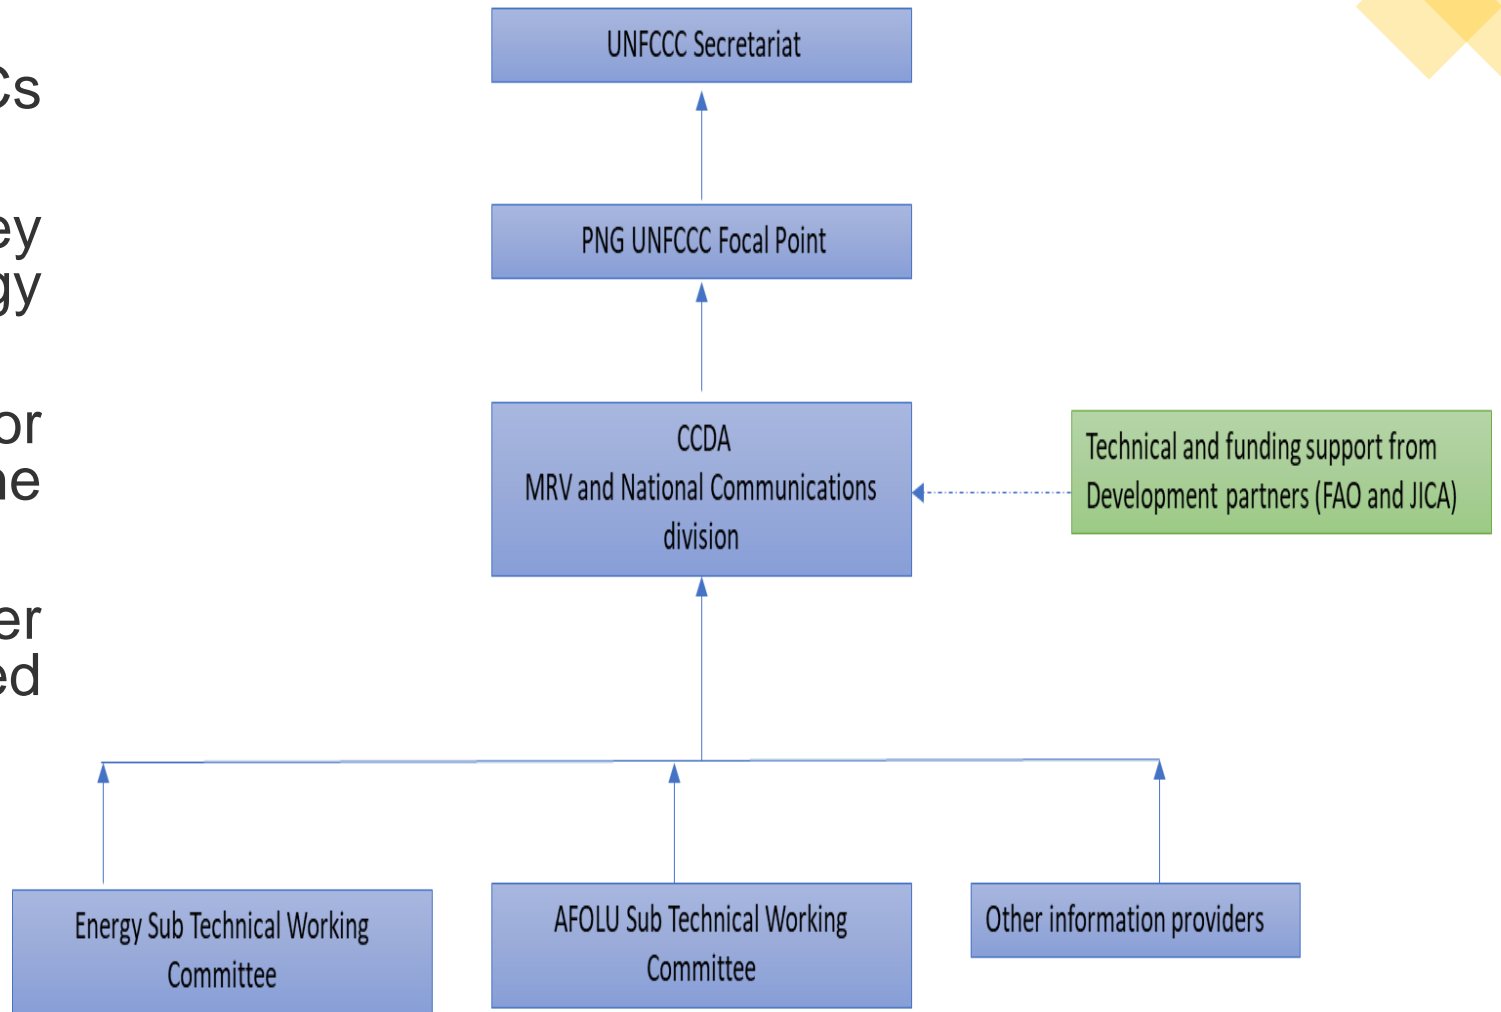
Cs

ey
gy

or
ne

er
ed

UNFCCC Secretariat

PNG UNFCCC Focal Point

CCDA
MRV and National Communications division

Technical and funding support from Development partners (FAO and JICA)

Energy Sub Technical Working Committee

AFOLU Sub Technical Working Committee

Other information providers